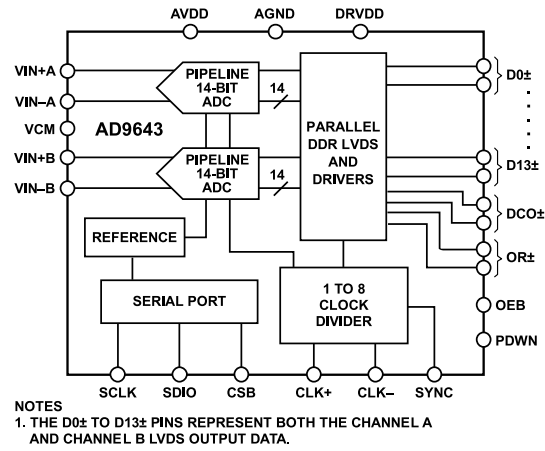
AVDD AGND DRVDD

VIN+A
VIN–A
VCM
VIN+B
VIN–B

AD9643

PIPELINE 14-BIT ADC

PIPELINE 14-BIT ADC

14

14

PARALLEL DDR LVDS AND DRIVERS

D0±
D13±
DCO±
OR±

REFERENCE

SERIAL PORT

1 TO 8 CLOCK DIVIDER

OEB
PDWN

SCLK SDIO CSB CLK+ CLK– SYNC

NOTES
1. THE D0± TO D13± PINS REPRESENT BOTH THE CHANNEL A AND CHANNEL B LVDS OUTPUT DATA.